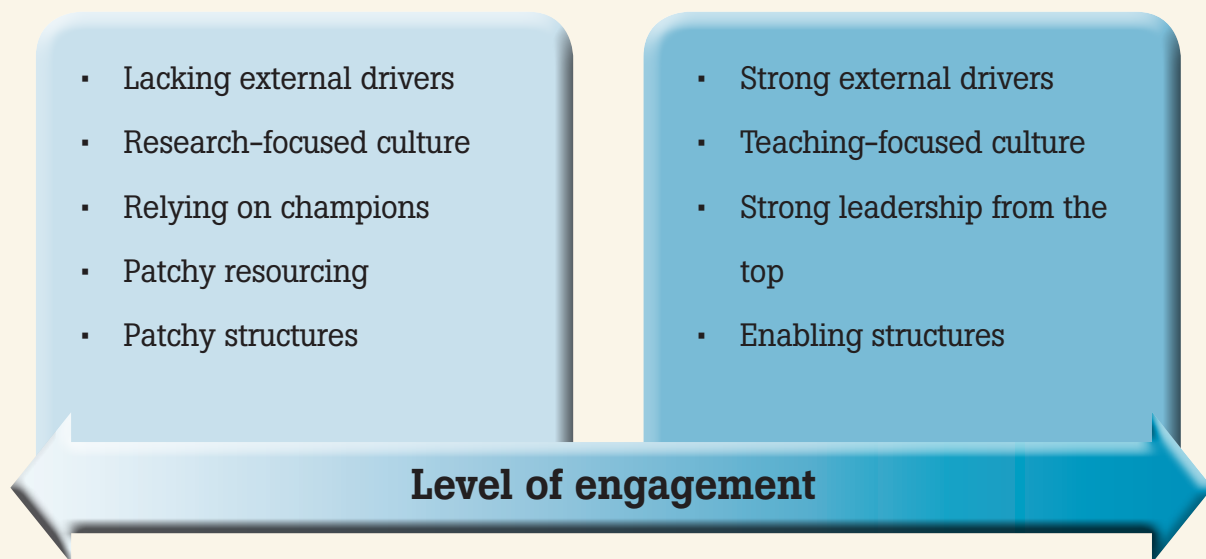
- Lacking external drivers
- Research-focused culture
- Relying on champions
- Patchy resourcing
- Patchy structures

- Strong external drivers
- Teaching-focused culture
- Strong leadership from the top
- Enabling structures

Level of engagement